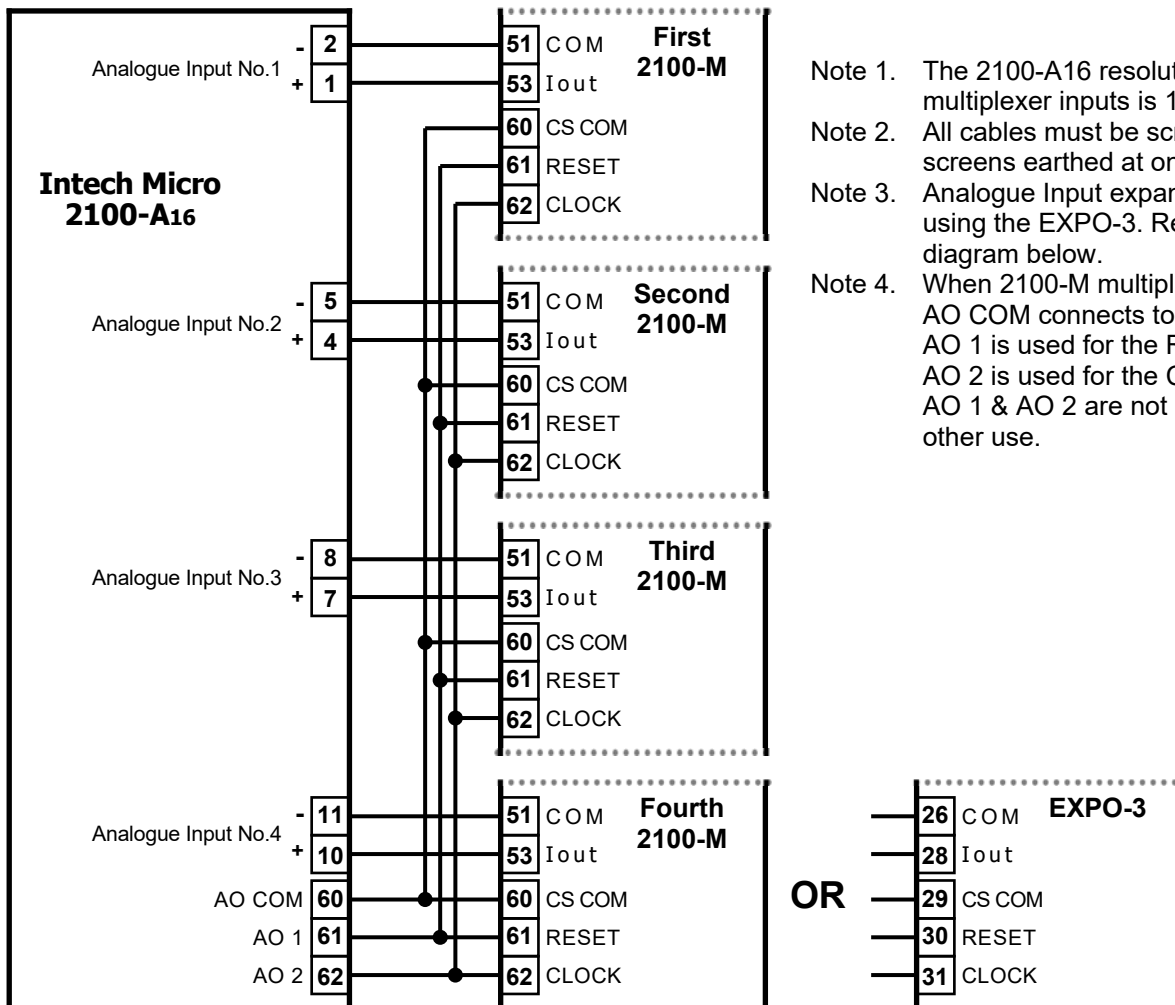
Intech Micro 2100-A16

Analogue Input No.1 - 2 + 1

Analogue Input No.2 - 5 + 4

Analogue Input No.3 - 8 + 7

Analogue Input No.4 - 11 + 10

AO COM 60
AO 1 61
AO 2 62

First 2100-M
51 COM
53 Iout
60 CS COM
61 RESET
62 CLOCK

Second 2100-M
51 COM
53 Iout
60 CS COM
61 RESET
62 CLOCK

Third 2100-M
51 COM
53 Iout
60 CS COM
61 RESET
62 CLOCK

Fourth 2100-M
51 COM
53 Iout
60 CS COM
61 RESET
62 CLOCK

OR

EXPO-3
26 COM
28 Iout
29 CS COM
30 RESET
31 CLOCK

Note 1. The 2100-A16 resolut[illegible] multiplexer inputs is 1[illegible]
Note 2. All cables must be sc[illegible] screens earthed at or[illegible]
Note 3. Analogue Input expar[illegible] using the EXPO-3. Re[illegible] diagram below.
Note 4. When 2100-M multipl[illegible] AO COM connects to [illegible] AO 1 is used for the R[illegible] AO 2 is used for the C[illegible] AO 1 & AO 2 are not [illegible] other use.